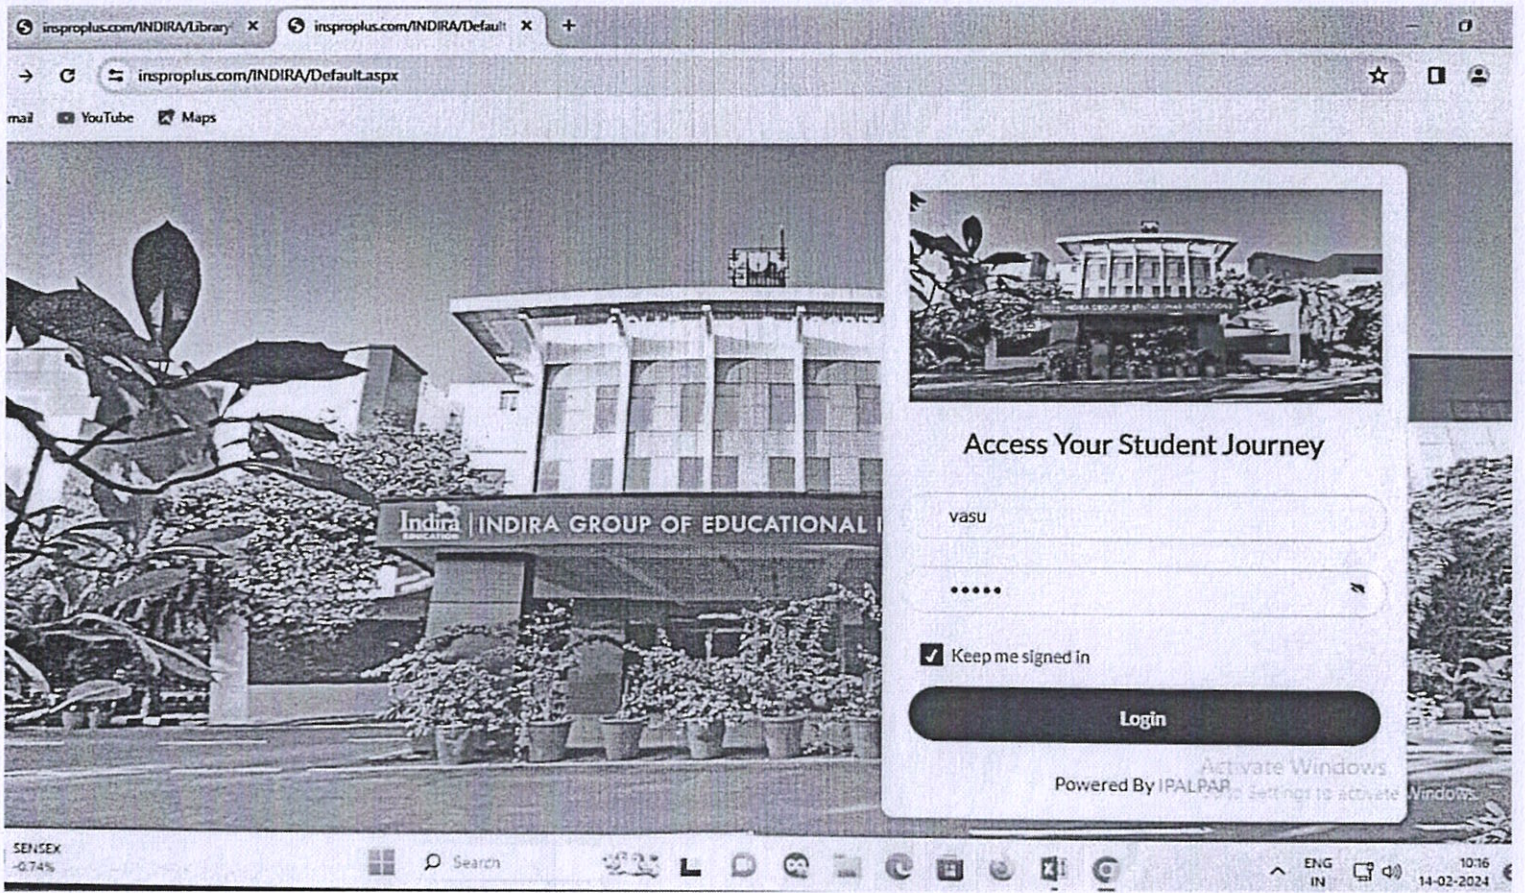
insproplus.com/INDIRA/Library ×
insproplus.com/INDIRA/Default ×
+

insproplus.com/INDIRA/Default.aspx

mail YouTube Maps

Indira EDUCATION | INDIRA GROUP OF EDUCATIONAL I

Access Your Student Journey

vasu

•••••

Keep me signed in

Login

Powered By IPALPAR

Activate Windows
Go to Settings to activate Windows.

SENSEX
-0.74%

Search

ENG
IN

10:16
14-02-2024